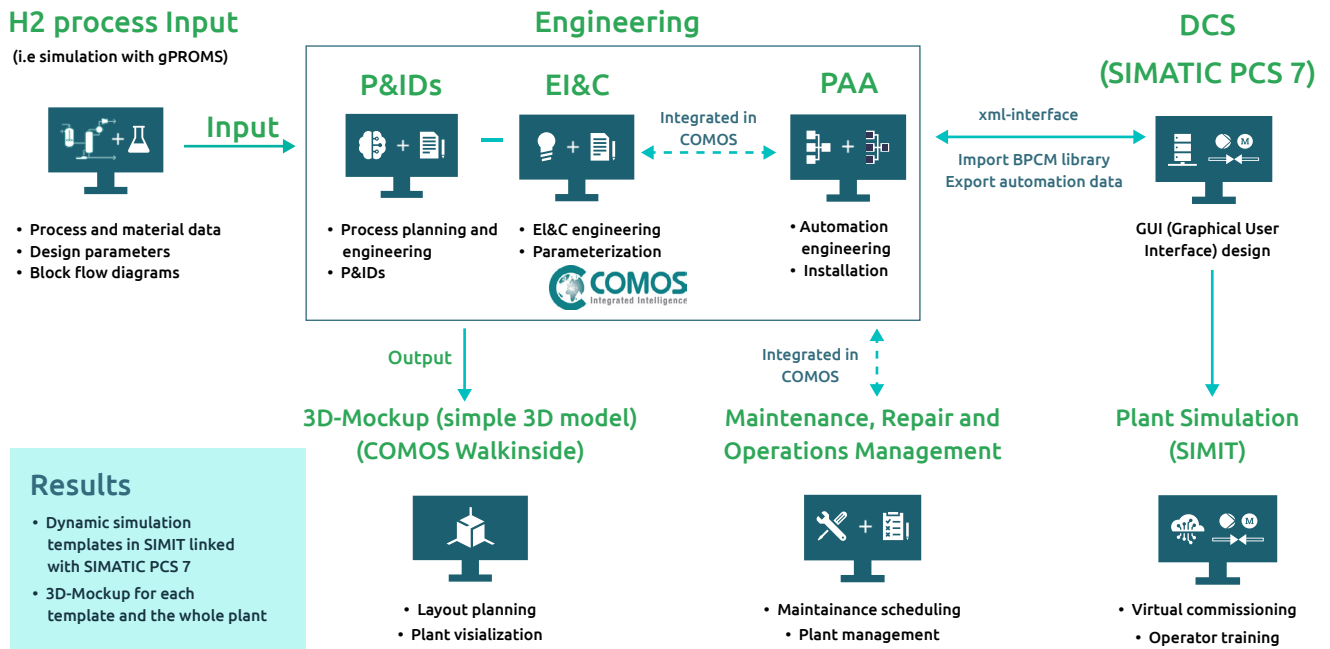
H2 process Input
(i.e simulation with gPROMS)

Input

• Process and material data
• Design parameters
• Block flow diagrams

Engineering

P&IDs

EI&C

PAA

Integrated in COMOS

• Process planning and engineering
• P&IDs

• EI&C engineering
• Parameterization

• Automation engineering
• Installation

COMOS
Integrated Intelligence

DCS
(SIMATIC PCS 7)

xml-interface

Import BPCM library
Export automation data

M

GUI (Graphical User Interface) design

Output

Integrated in COMOS

3D-Mockup (simple 3D model)
(COMOS Walkinside)

Maintenance, Repair and Operations Management

Plant Simulation
(SIMIT)

Results
• Dynamic simulation templates in SIMIT linked with SIMATIC PCS 7
• 3D-Mockup for each template and the whole plant

• Layout planning
• Plant visialization

• Maintainance scheduling
• Plant management

M

• Virtual commissioning
• Operator training